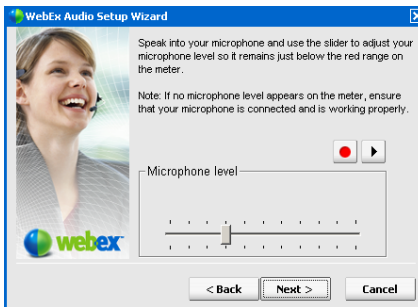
WebEx Audio Setup Wizard

Speak into your microphone and use the slider to adjust your microphone level so it remains just below the red range on the meter.

Note: If no microphone level appears on the meter, ensure that your microphone is connected and is working properly.

Microphone level

webex

< Back
Next >
Cancel